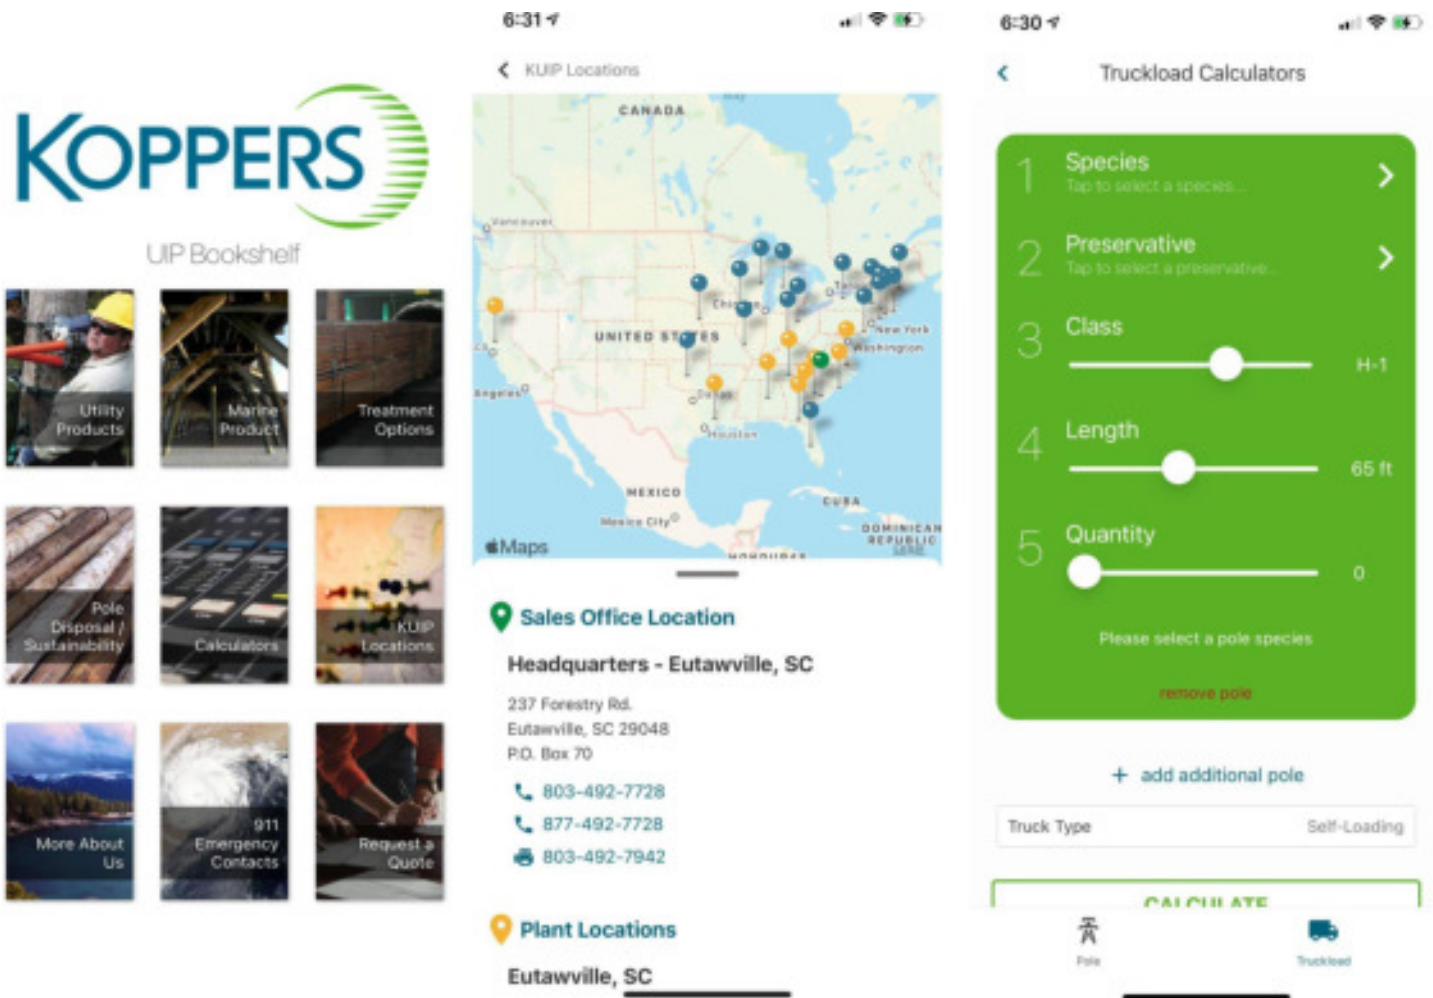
KOPPERS

UIP Bookshelf

Utility Products

Marine Product

Treatment Options

Pole Disposal / Sustainability

Calculators

KUIP Locations

More About Us

911 Emergency Contacts

Request a Quote

6:31

KUIP Locations

CANADA

Vancouver

UNITED STATES

Chicago

New York

Washington

Angeles

Dallas

Houston

MEXICO

Mexico City

CUBA

DOMINICAN REPUBLIC

Maps

Sales Office Location

Headquarters - Eutawville, SC

237 Forestry Rd.
Eutawville, SC 29048
P.O. Box 70

803-492-7728

877-492-7728

803-492-7942

Plant Locations

Eutawville, SC

6:30

Truckload Calculators

1 Species
Tap to select a species...

2 Preservative
Tap to select a preservative...

3 Class

H-1

4 Length

65 ft

5 Quantity

0

Please select a pole species

remove pole

+ add additional pole

Truck Type Self-Loading

CALCULATE

Pole

Truckload